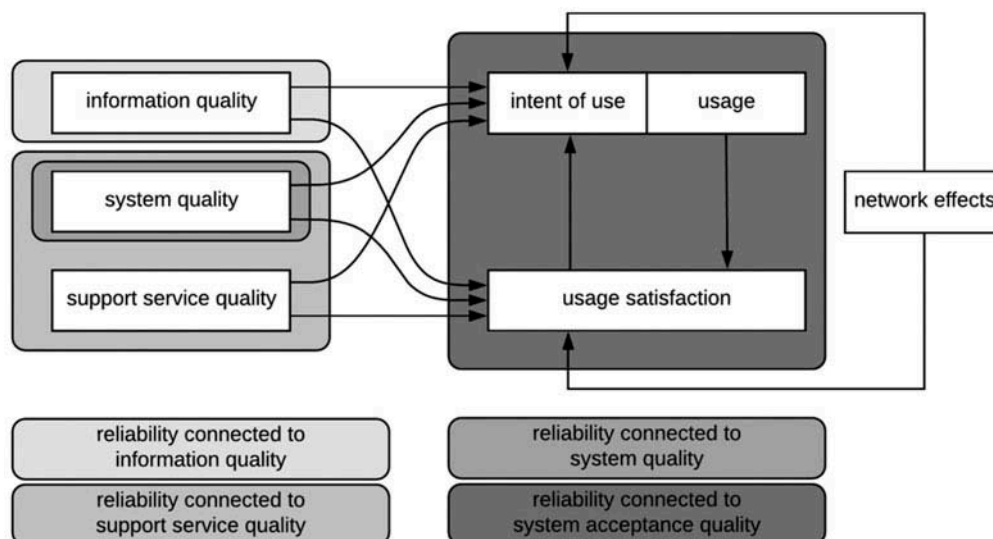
information quality

system quality

support service quality

intent of use

usage

usage satisfaction

network effects

reliability connected to information quality

reliability connected to system quality

reliability connected to support service quality

reliability connected to system acceptance quality